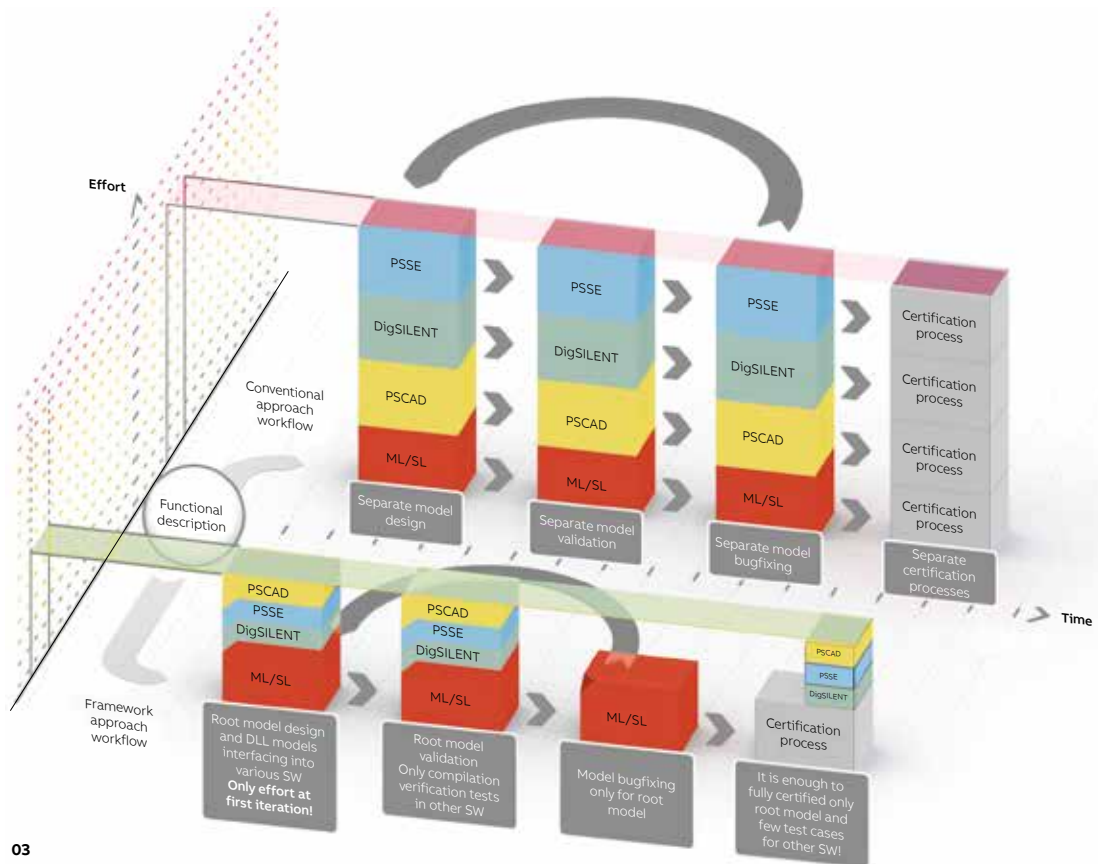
Effort

PSSE
DigSILENT
PSCAD
ML/SL

PSSE
DigSILENT
PSCAD
ML/SL

PSSE
DigSILENT
PSCAD
ML/SL

Certification process
Certification process
Certification process
Certification process

Conventional approach workflow

Separate model design

Separate model validation

Separate model bugfixing

Separate certification processes

Functional description

Time

PSCAD
PSSE
DigSILENT
ML/SL

PSCAD
PSSE
DigSILENT
ML/SL

ML/SL

PSCAD
PSSE
DigSILENT

Certification process

Framework approach workflow

Root model design and DLL models interfacing into various SW **Only effort at first iteration!**

Root model validation Only compilation verification tests in other SW

Model bugfixing only for root model

It is enough to fully certified only root model and few test cases for other SW!

03